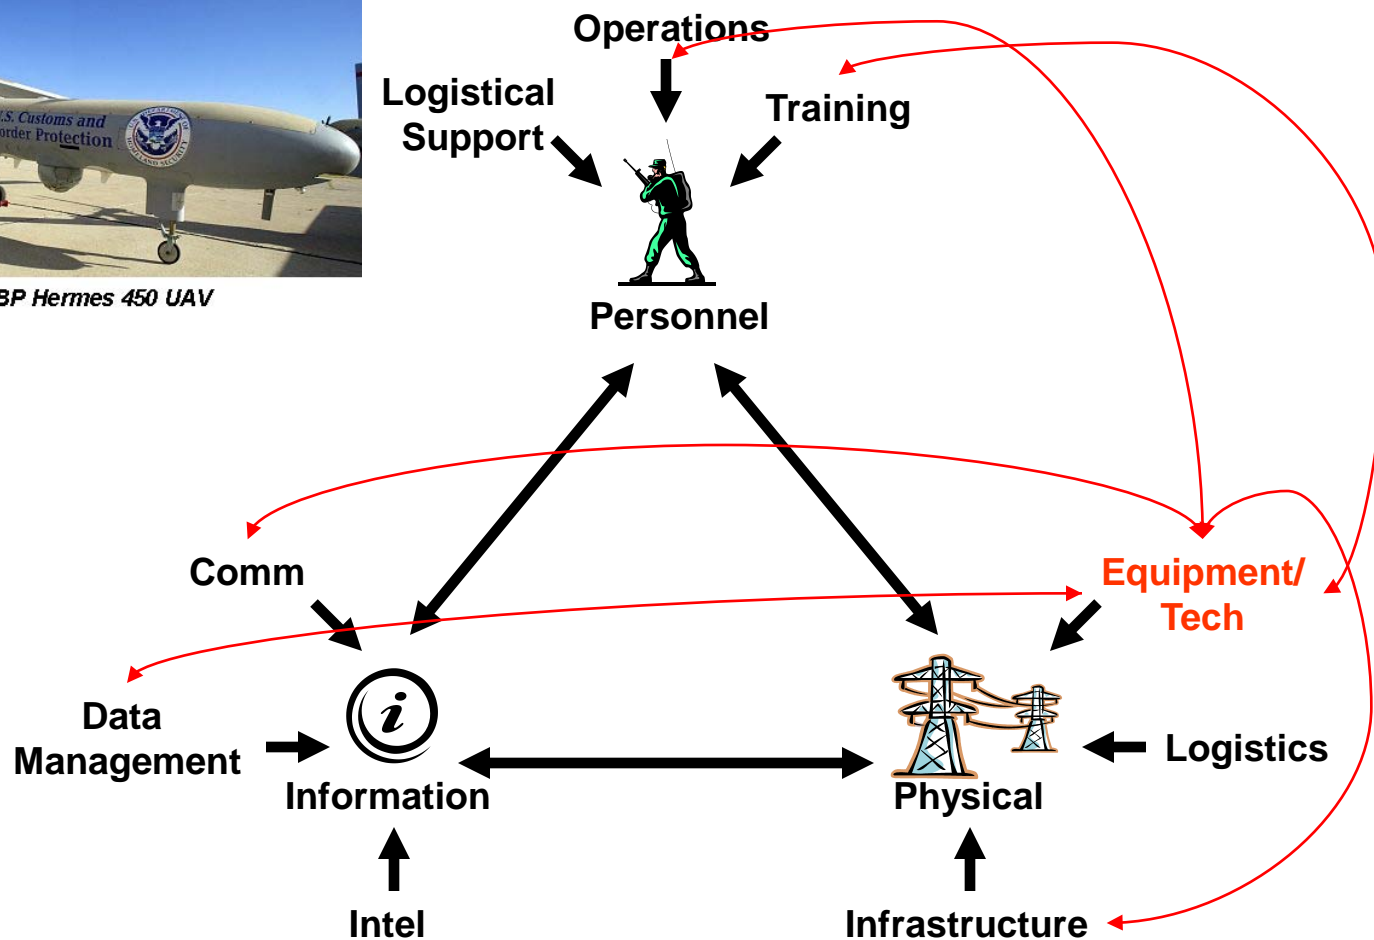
.S. Customs and
order Protection

BP Hermes 450 UAV

Operations

Logistical Support

Training

Personnel

Comm

Equipment/ Tech

Data Management

Information

Physical

Logistics

Intel

Infrastructure